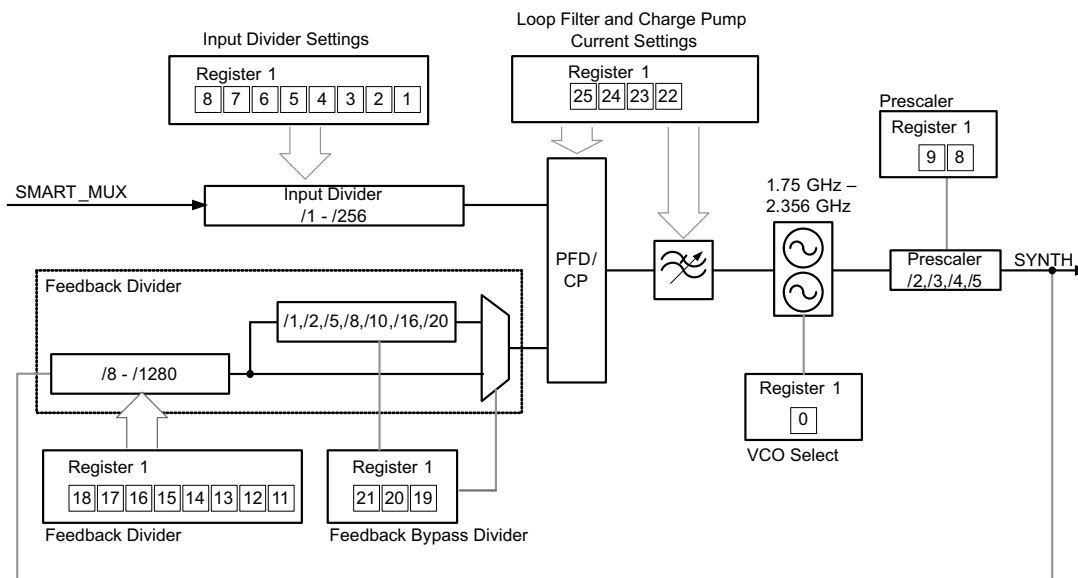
Input Divider Settings

Register 1
8 7 6 5 4 3 2 1

Loop Filter and Charge Pump Current Settings

Register 1
25 24 23 22

Prescaler

Register 1
9 8

SMART_MUX

Input Divider
/1 - /256

PFD/
CP

1.75 GHz –
2.356 GHz

Prescaler
/2,/3,/4,/5

SYNTH

Feedback Divider

/1,/2,/5,/8,/10,/16,/20

/8 - /1280

Register 1
0

VCO Select

Register 1
18 17 16 15 14 13 12 11

Feedback Divider

Register 1
21 20 19

Feedback Bypass Divider